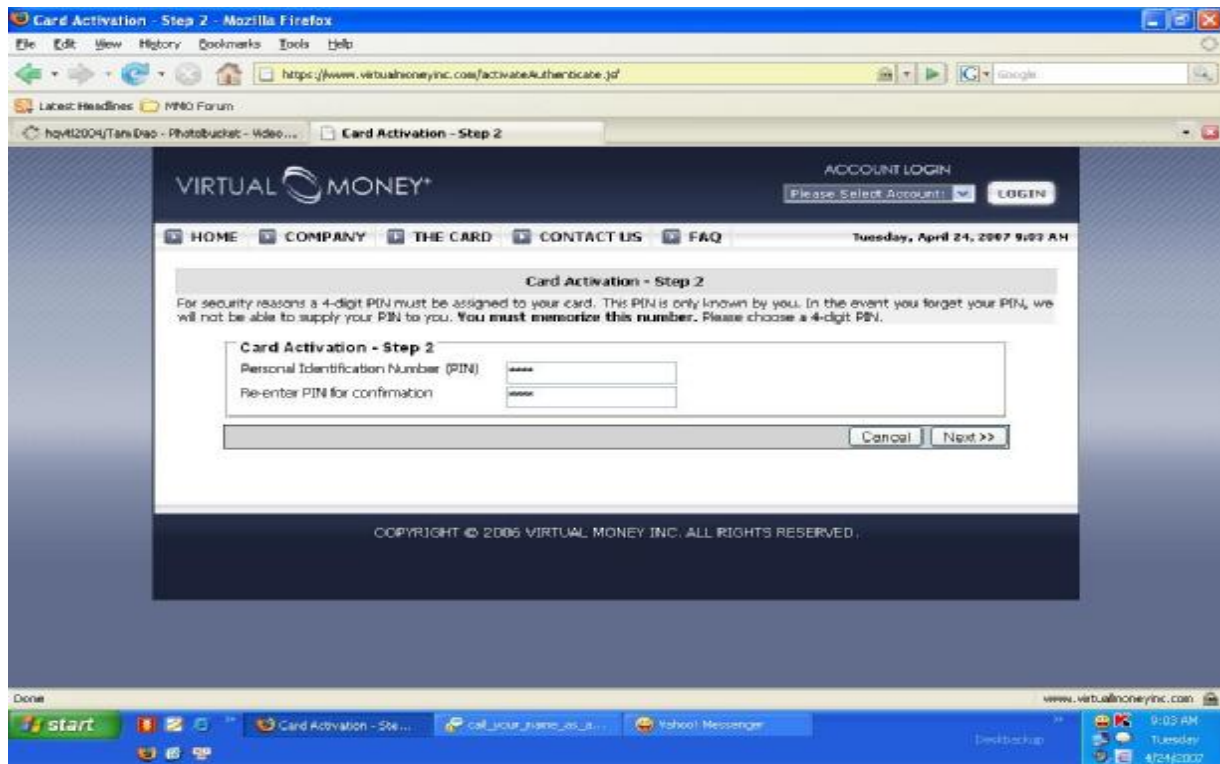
Card Activation - Step 2 - Mozilla Firefox

File Edit View History Bookmarks Tools Help

https://www.virtualmoneyinc.com/activateAuthenticate.jsf

Google

Latest Headlines MMO Forum

hqvtt2004/Tam Dao - Photobucket - Video...

Card Activation - Step 2

VIRTUAL MONEY+

ACCOUNT LOGIN

Please Select Account:

LOGIN

HOME COMPANY THE CARD CONTACT US FAQ

Tuesday, April 24, 2007 9:03 AM

Card Activation - Step 2

For security reasons a 4-digit PIN must be assigned to your card. This PIN is only known by you. In the event you forget your PIN, we will not be able to supply your PIN to you. **You must memorize this number.** Please choose a 4-digit PIN.

Card Activation - Step 2

Personal Identification Number (PIN) ****

Re-enter PIN for confirmation ****

Cancel Next >>

COPYRIGHT © 2006 VIRTUAL MONEY INC. ALL RIGHTS RESERVED.

Done

www.virtualmoneyinc.com

start

Card Activation - Ste...

call_your_name_as_a...

Yahoo! Messenger

Desktop

9:03 AM
Tuesday
4/24/2007